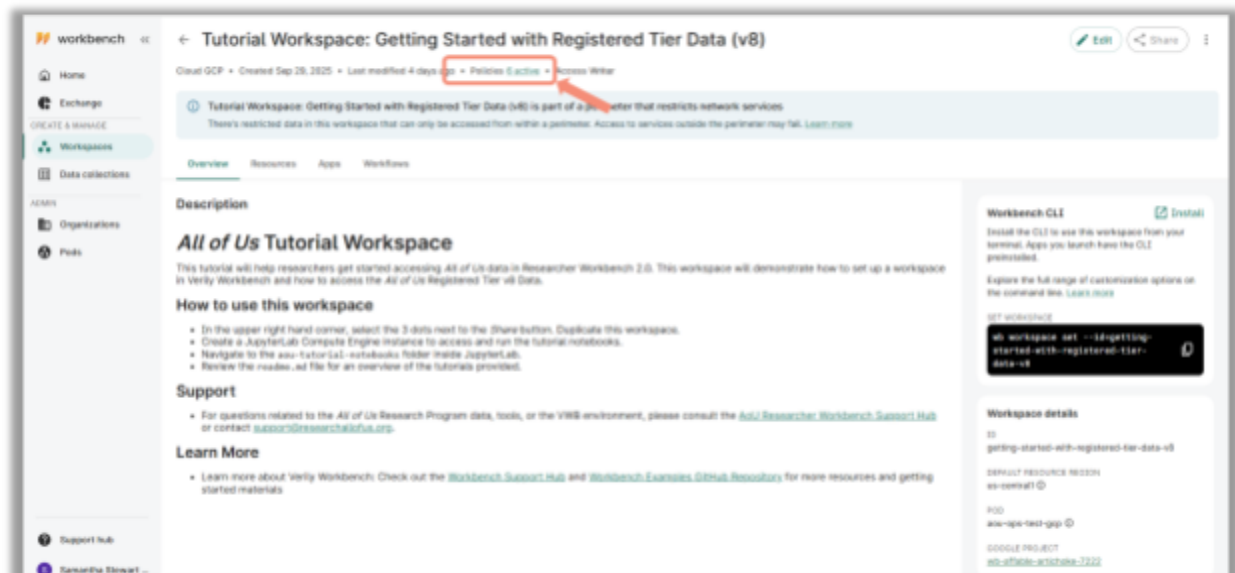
workbench «

Home

Exchange

CREATE & MANAGE

Workspaces

Data collections

ADMIN

Organizations

Pods

Support hub

Samantha Stewart ...

← Tutorial Workspace: Getting Started with Registered Tier Data (v8)

Edit Share

Cloud GCP • Created Sep 29, 2025 • Last modified 4 days ago • Policies 6 active • Access Writer

Tutorial Workspace: Getting Started with Registered Tier Data (v8) is part of a perimeter that restricts network services

There's restricted data in this workspace that can only be accessed from within a perimeter. Access to services outside the perimeter may fail. Learn more

Overview Resources Apps Workflows

Description

All of Us Tutorial Workspace

This tutorial will help researchers get started accessing All of Us data in Researcher Workbench 2.0. This workspace will demonstrate how to set up a workspace in Verily Workbench and how to access the All of Us Registered Tier v8 Data.

How to use this workspace

- In the upper right hand corner, select the 3 dots next to the Share button. Duplicate this workspace.
- Create a JupyterLab Compute Engine instance to access and run the tutorial notebooks.
- Navigate to the aou-tutorial-notebooks folder inside JupyterLab.
- Review the readme.md file for an overview of the tutorials provided.

Support

- For questions related to the All of Us Research Program data, tools, or the VWB environment, please consult the AoU Researcher Workbench Support Hub or contact support@researchallofus.org.

Learn More

- Learn more about Verily Workbench: Check out the Workbench Support Hub and Workbench Examples GitHub Repository for more resources and getting started materials

Workbench CLI

Install

Install the CLI to use this workspace from your terminal. Apps you launch have the CLI preinstalled.

Explore the full range of customization options on the command line. Learn more

SET WORKSPACE

wb workspace set --id=getting-started-with-registered-tier-data-v8

Workspace details

ID

getting-started-with-registered-tier-data-v8

DEFAULT RESOURCE REGION

us-central1

POD

aou-ops-test-gcp

GOOGLE PROJECT

wb-affable-artichoke-7222